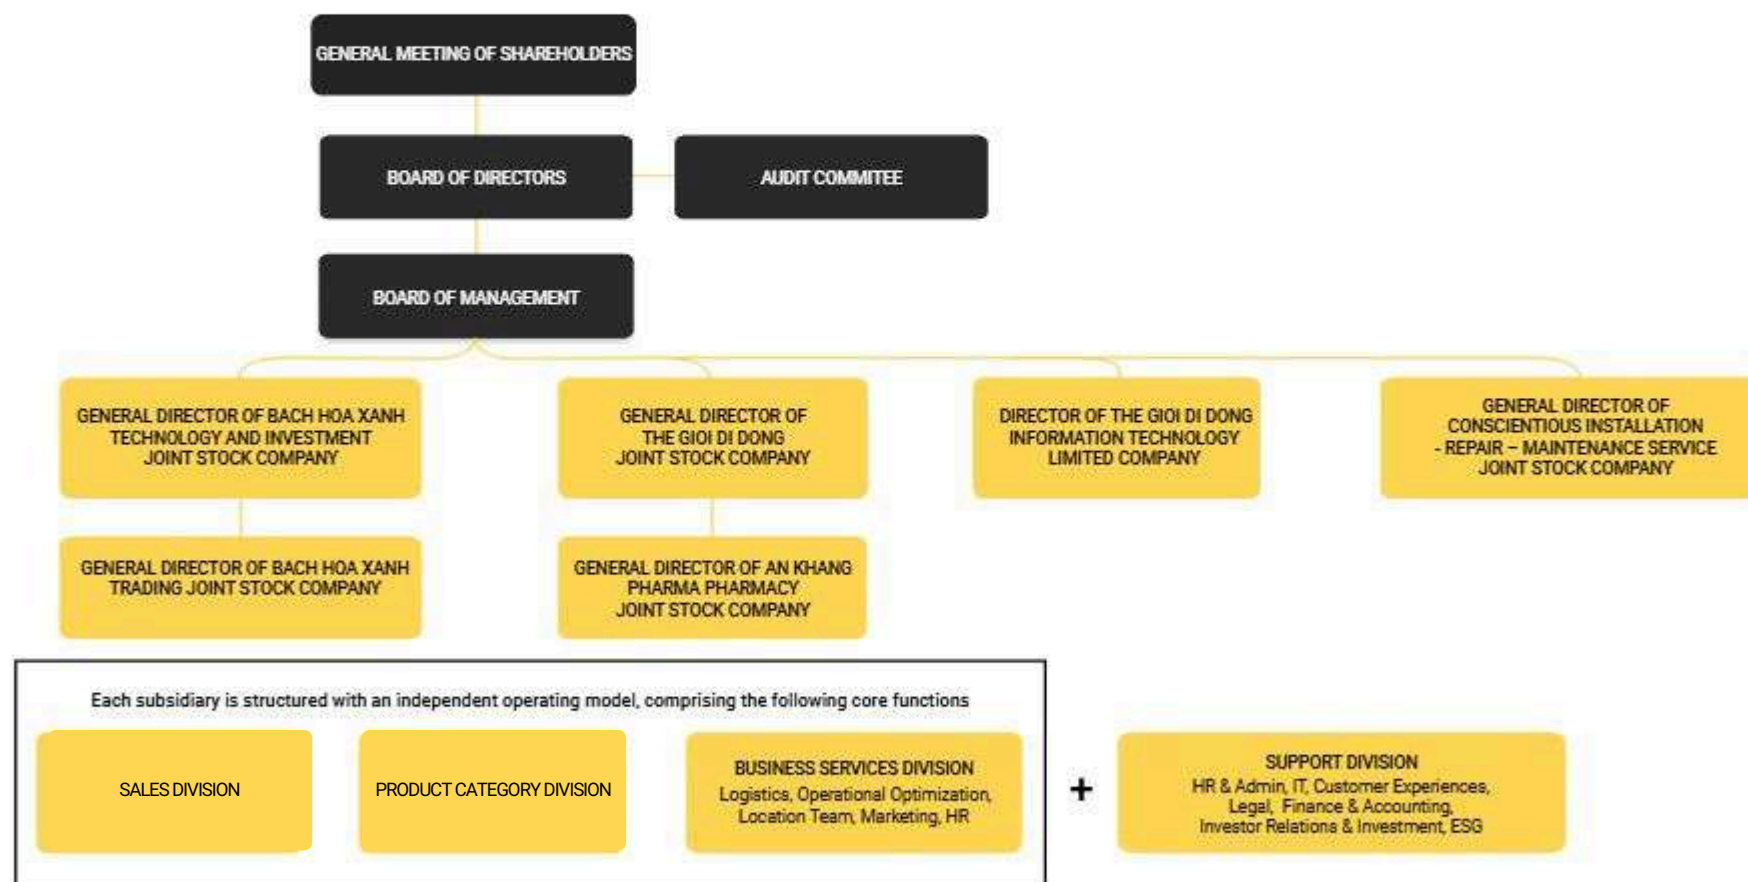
GENERAL MEETING OF SHAREHOLDERS

BOARD OF DIRECTORS

AUDIT COMMITEE

BOARD OF MANAGEMENT

GENERAL DIRECTOR OF BACH HOA XANH TECHNOLOGY AND INVESTMENT JOINT STOCK COMPANY

GENERAL DIRECTOR OF THE GIOI DI DONG JOINT STOCK COMPANY

DIRECTOR OF THE GIOI DI DONG INFORMATION TECHNOLOGY LIMITED COMPANY

GENERAL DIRECTOR OF CONSCIENTIOUS INSTALLATION - REPAIR – MAINTENANCE SERVICE JOINT STOCK COMPANY

GENERAL DIRECTOR OF BACH HOA XANH TRADING JOINT STOCK COMPANY

GENERAL DIRECTOR OF AN KHANG PHARMA PHARMACY JOINT STOCK COMPANY

Each subsidiary is structured with an independent operating model, comprising the following core functions

SALES DIVISION

PRODUCT CATEGORY DIVISION

BUSINESS SERVICES DIVISION
Logistics, Operational Optimization, Location Team, Marketing, HR

+

SUPPORT DIVISION
HR & Admin, IT, Customer Experiences, Legal, Finance & Accounting, Investor Relations & Investment, ESG